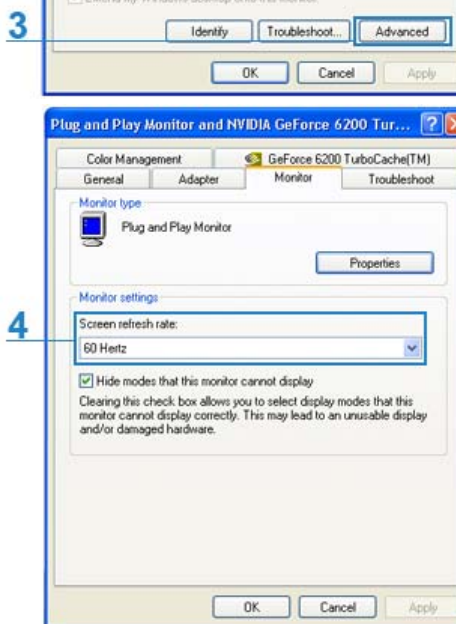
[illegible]

3

Identify | Troubleshoot... | Advanced

OK | Cancel | Apply

Plug and Play Monitor and NVIDIA GeForce 6200 Tur...

Color Management | GeForce 6200 TurboCache(TM)
General | Adapter | Monitor | Troubleshoot

Monitor type

Plug and Play Monitor

Properties

Monitor settings

4

Screen refresh rate:

60 Hertz

Hide modes that this monitor cannot display

Clearing this check box allows you to select display modes that this monitor cannot display correctly. This may lead to an unusable display and/or damaged hardware.

OK | Cancel | Apply